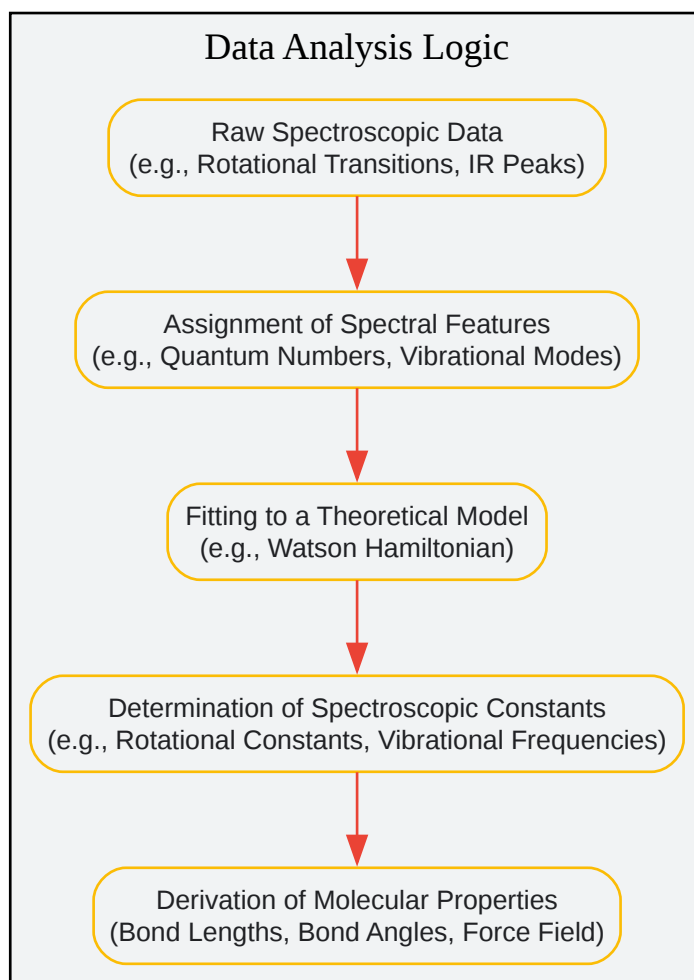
Data Analysis Logic

Raw Spectroscopic Data
(e.g., Rotational Transitions, IR Peaks)

Assignment of Spectral Features
(e.g., Quantum Numbers, Vibrational Modes)

Fitting to a Theoretical Model
(e.g., Watson Hamiltonian)

Determination of Spectroscopic Constants
(e.g., Rotational Constants, Vibrational Frequencies)

Derivation of Molecular Properties
(Bond Lengths, Bond Angles, Force Field)